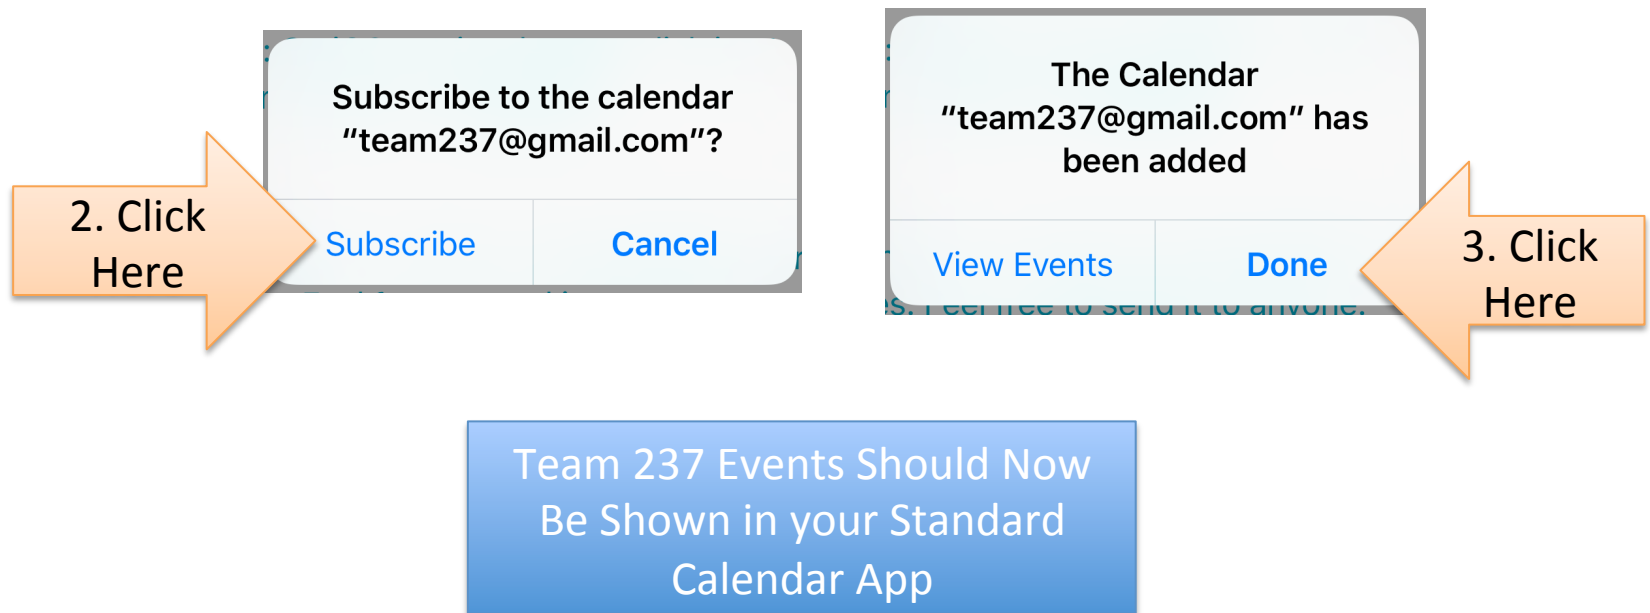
Subscribe to the calendar "team237@gmail.com"?

Subscribe

Cancel

2. Click Here

The Calendar "team237@gmail.com" has been added

View Events

Done

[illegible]s. Feel free to send it to anyone.

3. Click Here

Team 237 Events Should Now Be Shown in your Standard Calendar App